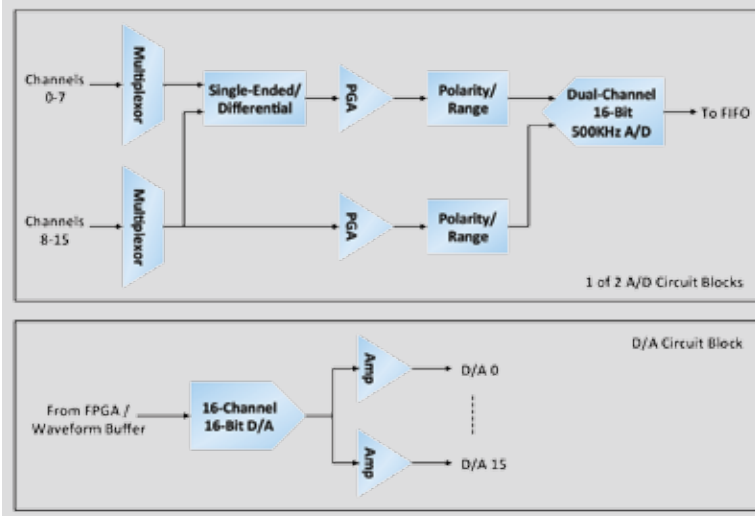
Channels 0-7

Multiplexor

Single-Ended/ Differential

PGA

Polarity/ Range

Dual-Channel 16-Bit 500KHz A/D

To FIFO

Channels 8-15

Multiplexor

PGA

Polarity/ Range

1 of 2 A/D Circuit Blocks

D/A Circuit Block

Amp

D/A 0

From FPGA / Waveform Buffer

16-Channel 16-Bit D/A

Amp

D/A 15